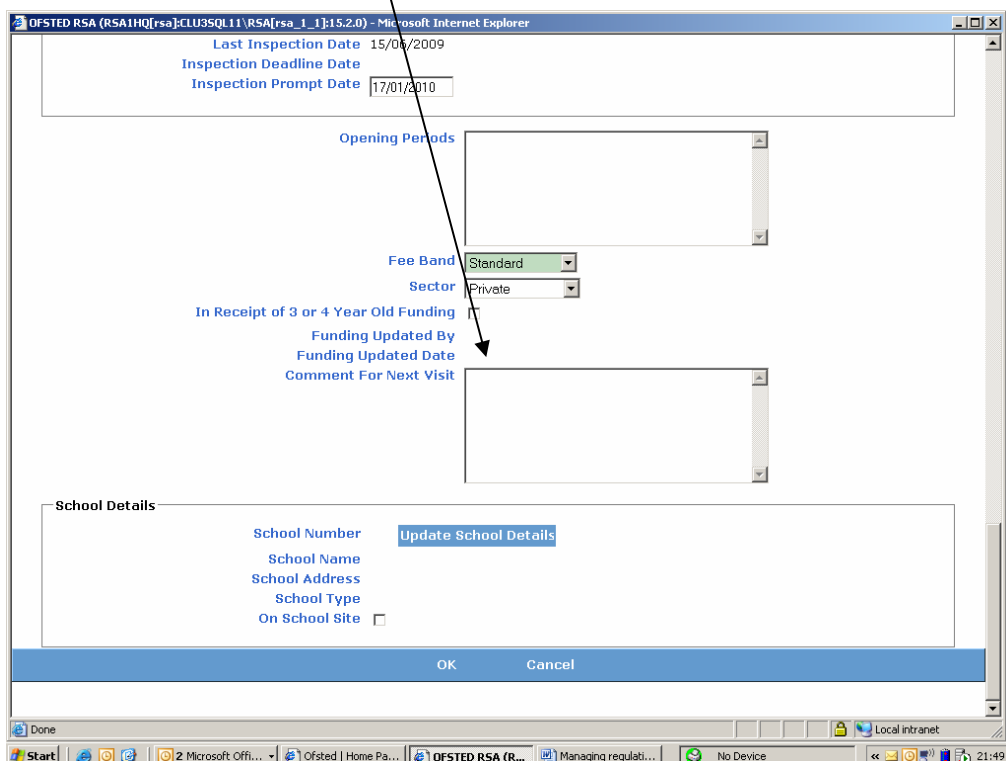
OFSTED RSA (RSA1HQ[rsa]:CLU3SQL11\RSA[rsa_1_1]:15.2.0) - Microsoft Internet Explorer

Last Inspection Date 15/06/2009
Inspection Deadline Date
Inspection Prompt Date 17/01/2010

Opening Periods

Fee Band Standard
Sector Private
In Receipt of 3 or 4 Year Old Funding
Funding Updated By
Funding Updated Date
Comment For Next Visit

School Details

School Number Update School Details
School Name
School Address
School Type
On School Site

OK Cancel

Done

Local intranet

Start 2 Microsoft Offi... Ofsted | Home Pa... OFSTED RSA (R... Managing regulati... No Device 21:49